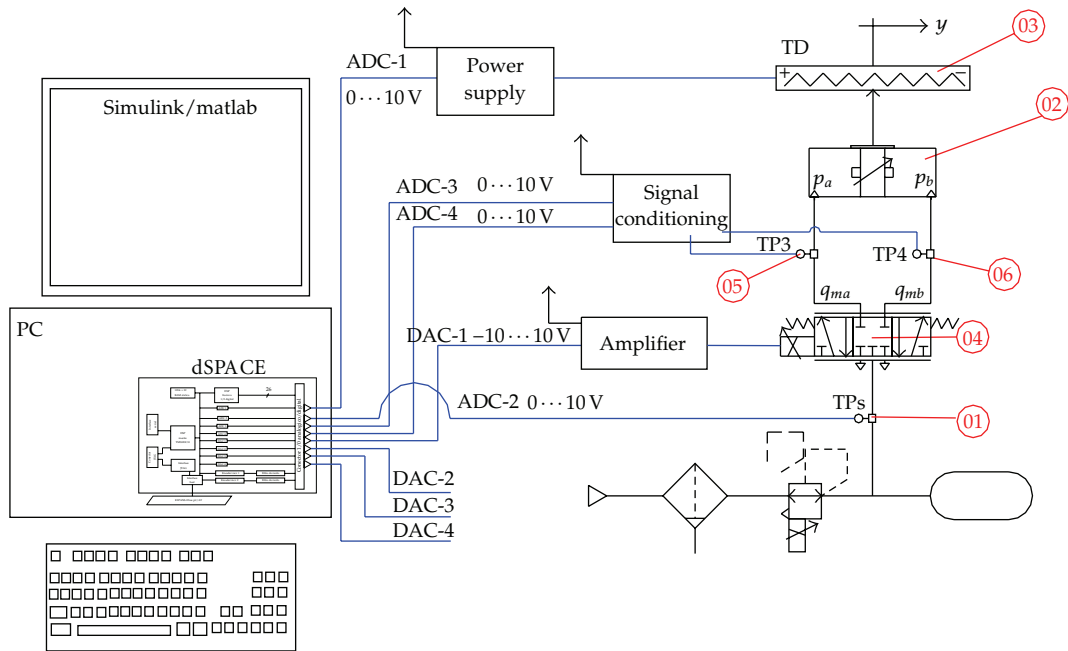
ADC-1
$0 \cdots 10$ V
Power supply
TD
$y$
03
Simulink/matlab
02
$p_a$
$p_b$
ADC-3 $0 \cdots 10$ V
ADC-4 $0 \cdots 10$ V
Signal conditioning
TP3
TP4
05
06
$q_{ma}$
$q_{mb}$
PC
DAC-1 $-10 \cdots 10$ V
Amplifier
04
dSPACE
ADC-2 $0 \cdots 10$ V
TPs
01
DAC-2
DAC-3
DAC-4